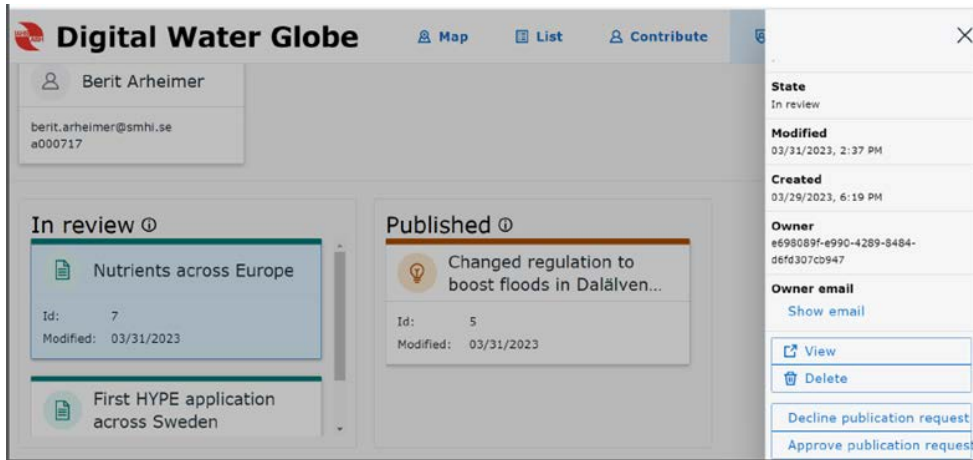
Digital Water Globe

Map List Contribute

Berit Arheimer

berit.arheimer@smhi.se
a000717

In review ⓘ

Nutrients across Europe

Id: 7
Modified: 03/31/2023

First HYPE application across Sweden

Published ⓘ

Changed regulation to boost floods in Dalälven...

Id: 5
Modified: 03/31/2023

×

State
In review

Modified
03/31/2023, 2:37 PM

Created
03/29/2023, 6:19 PM

Owner
e698089f-e990-4289-8484-d6fd307cb947

Owner email
Show email

View

Delete

Decline publication request

Approve publication request